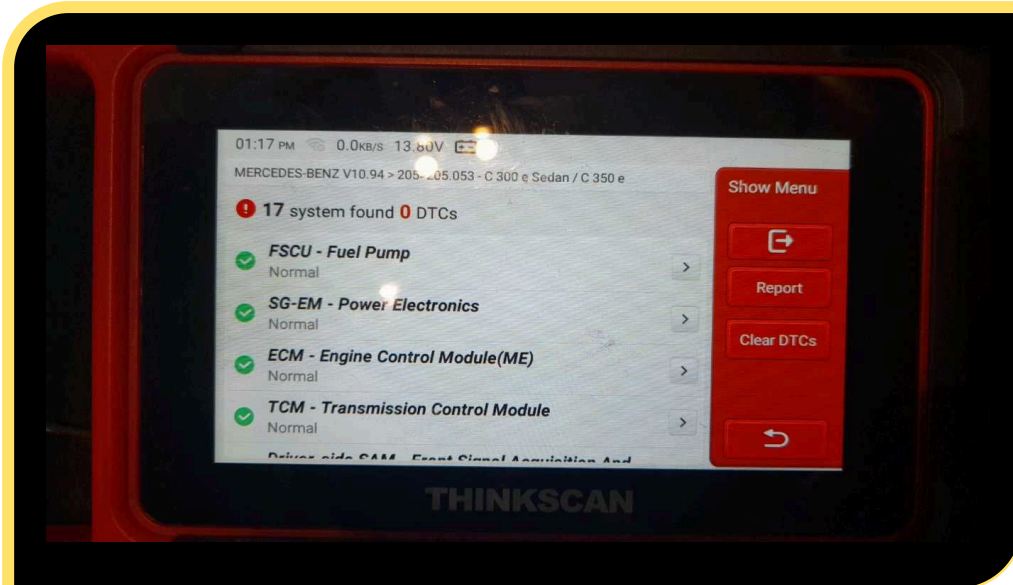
01:17 PM 0.0KB/S 13.80V

MERCEDES-BENZ V10.94 > 205- 205.053 - C 300 e Sedan / C 350 e

17 system found 0 DTCs

FSCU - Fuel Pump
Normal

SG-EM - Power Electronics
Normal

ECM - Engine Control Module(ME)
Normal

TCM - Transmission Control Module
Normal

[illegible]

Show Menu

Report

Clear DTCs

THINKSCAN